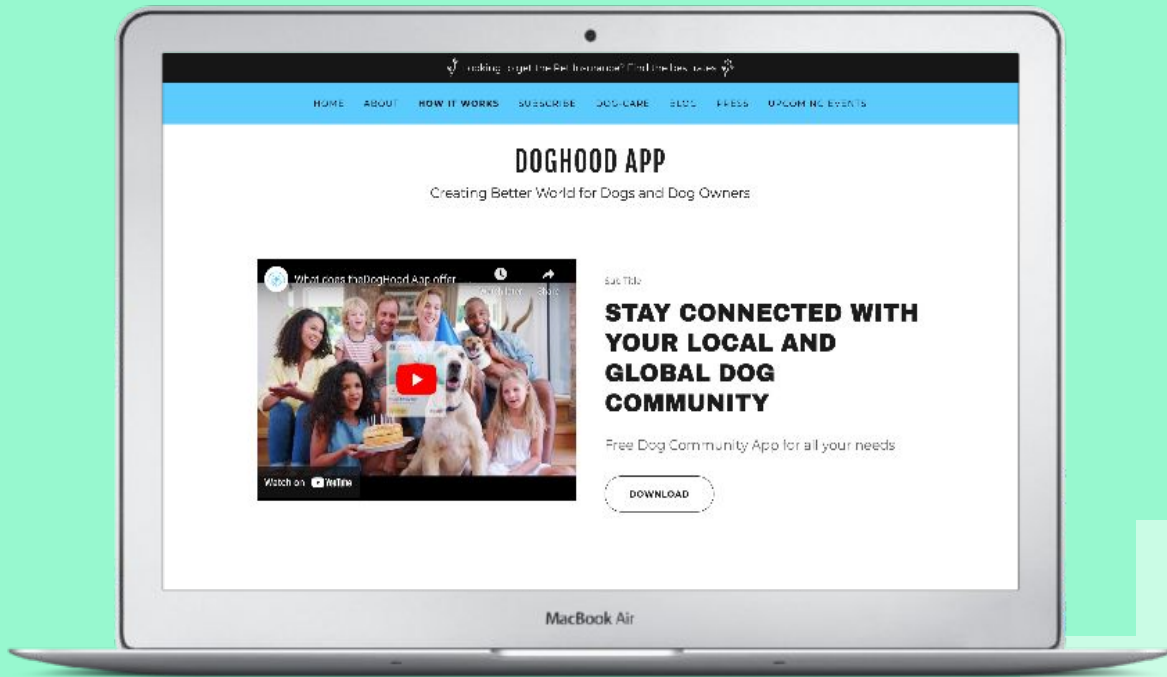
Looking to get the Pet Insurance? Find the best rates

HOME ABOUT HOW IT WORKS SUBSCRIBE DOG-CARE BLOG PRESS UPCOMING EVENTS

DOGHOOD APP

Creating Better World for Dogs and Dog Owners

What does the DogHood App offer...

Watch later Share

Watch on YouTube

Sub Title

STAY CONNECTED WITH YOUR LOCAL AND GLOBAL DOG COMMUNITY

Free Dog Community App for all your needs

DOWNLOAD

MacBook Air